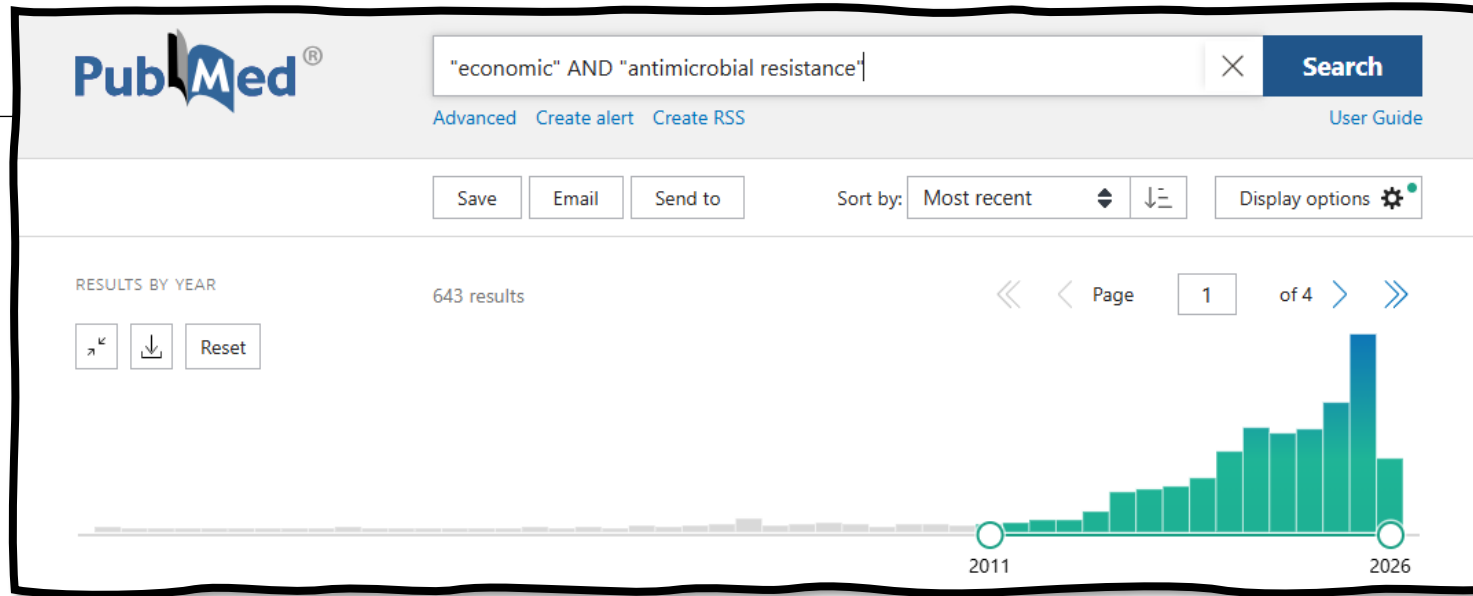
PubMed®

"economic" AND "antimicrobial resistance"

Search

Advanced Create alert Create RSS

User Guide

Save Email Send to

Sort by: Most recent

Display options

RESULTS BY YEAR

Reset

643 results

Page 1 of 4

2011

2026